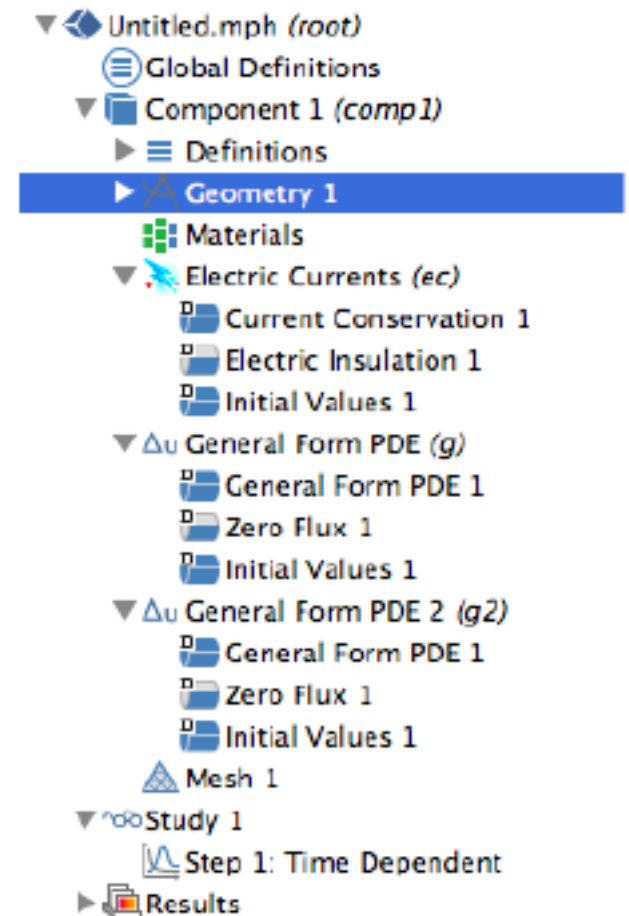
Untitled.mph (root)
Global Definitions
Component 1 (comp1)
Definitions
Geometry 1
Materials
Electric Currents (ec)
Current Conservation 1
Electric Insulation 1
Initial Values 1
Δu General Form PDE (g)
General Form PDE 1
Zero Flux 1
Initial Values 1
Δu General Form PDE 2 (g2)
General Form PDE 1
Zero Flux 1
Initial Values 1
Mesh 1
Study 1
Step 1: Time Dependent
Results